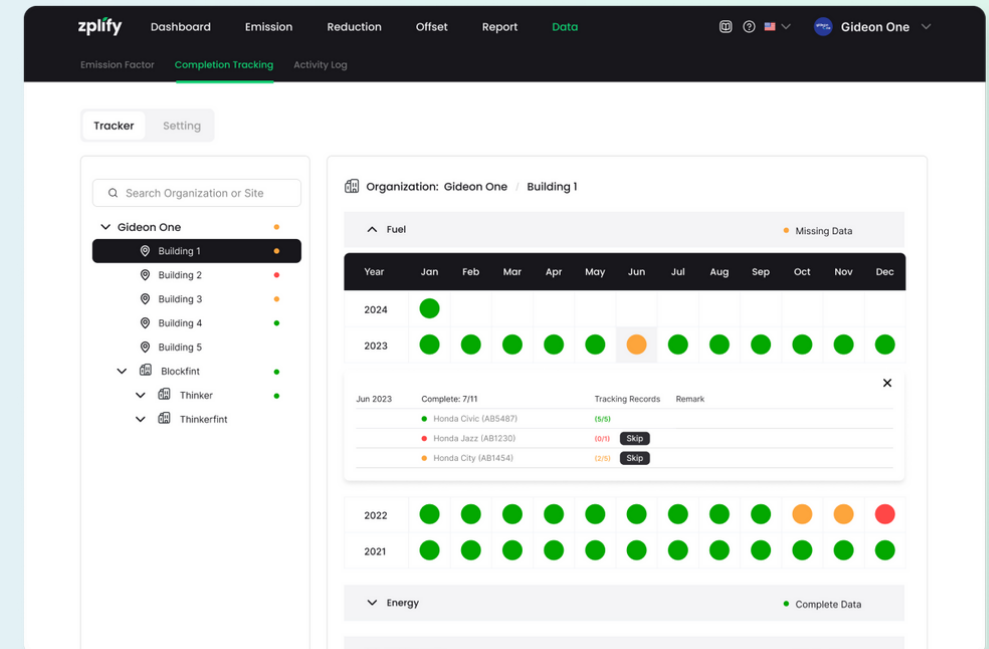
zplify Dashboard Emission Reduction Offset Report Data

Gideon One

Emission Factor Completion Tracking Activity Log

Tracker Setting

Search Organization or Site

Gideon One
Building 1
Building 2
Building 3
Building 4
Building 5
Blockfint
Thinker
Thinkerfint

Organization: Gideon One / Building 1

Fuel

Missing Data

| Year | Jan | Feb | Mar | Apr | May | Jun | Jul | Aug | Sep | Oct | Nov | Dec |
|---|---|---|---|---|---|---|---|---|---|---|---|---|
| 2024 | | | | | | | | | | | | |
| 2023 | | | | | | | | | | | | |

| Jun 2023 | Complete: 7/11 | Tracking Records | Remark |
|---|---|---|---|
| | Honda Civic (AB5487) | (5/5) | |
| | Honda Jazz (AB1230) | (0/1) Skip | |
| | Honda City (AB1454) | (2/5) Skip | |

| Year | | | | | | | | | | | | |
|---|---|---|---|---|---|---|---|---|---|---|---|---|
| 2022 | | | | | | | | | | | | |
| 2021 | | | | | | | | | | | | |

Energy

Complete Data